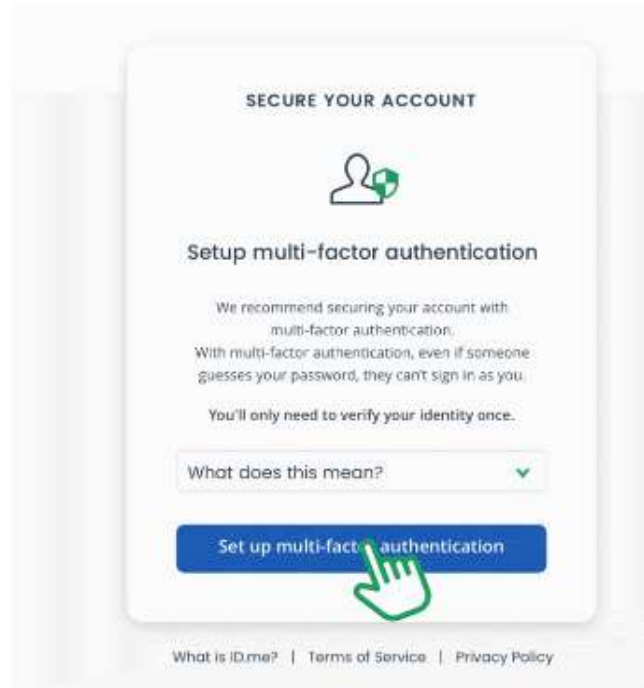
SECURE YOUR ACCOUNT

Setup multi-factor authentication

We recommend securing your account with multi-factor authentication. With multi-factor authentication, even if someone guesses your password, they can't sign in as you.

You'll only need to verify your identity once.

What does this mean?

Set up multi-fact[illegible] authentication

What is ID.me? | Terms of Service | Privacy Policy